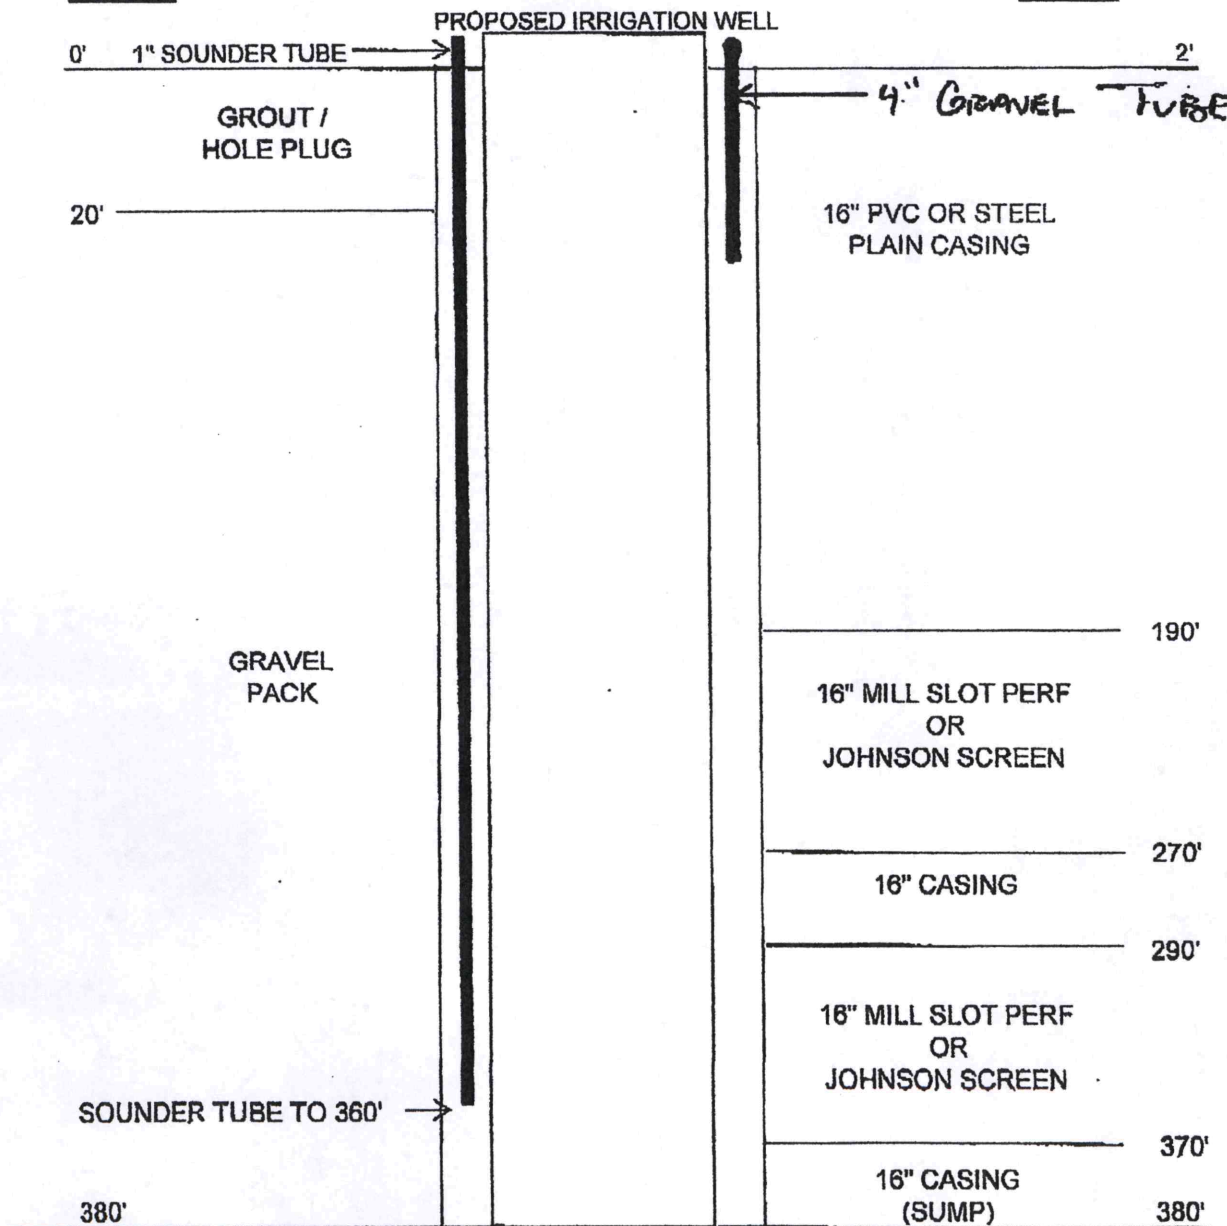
PROPOSED IRRIGATION WELL

0' 1" SOUNDER TUBE

2'

4" GRAVEL TUBE

GROUT / HOLE PLUG

20'

16" PVC OR STEEL PLAIN CASING

190'

GRAVEL PACK

16" MILL SLOT PERF OR JOHNSON SCREEN

270'

16" CASING

290'

16" MILL SLOT PERF OR JOHNSON SCREEN

SOUNDER TUBE TO 360'

370'

16" CASING (SUMP)

380'

380'